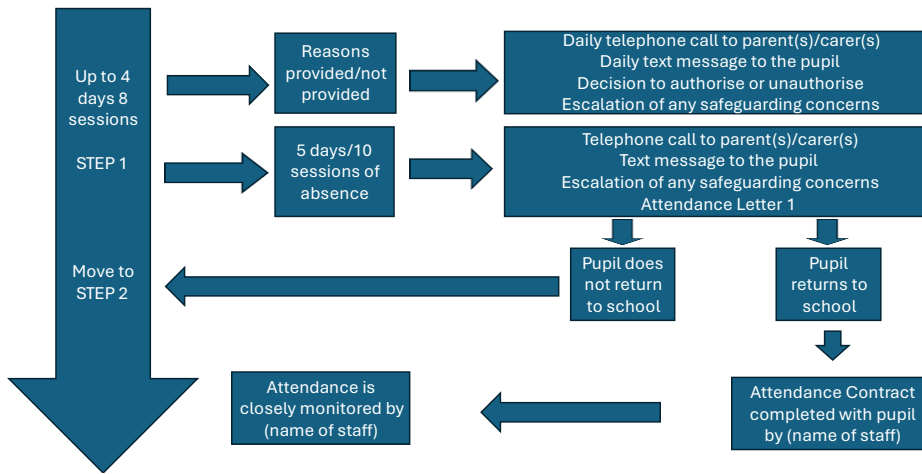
Up to 4 days 8 sessions

STEP 1

Move to STEP 2

Reasons provided/not provided

Daily telephone call to parent(s)/carer(s)
Daily text message to the pupil
Decision to authorise or unauthorise
Escalation of any safeguarding concerns

5 days/10 sessions of absence

Telephone call to parent(s)/carer(s)
Text message to the pupil
Escalation of any safeguarding concerns
Attendance Letter 1

Pupil does not return to school

Pupil returns to school

Attendance Contract completed with pupil by (name of staff)

Attendance is closely monitored by (name of staff)